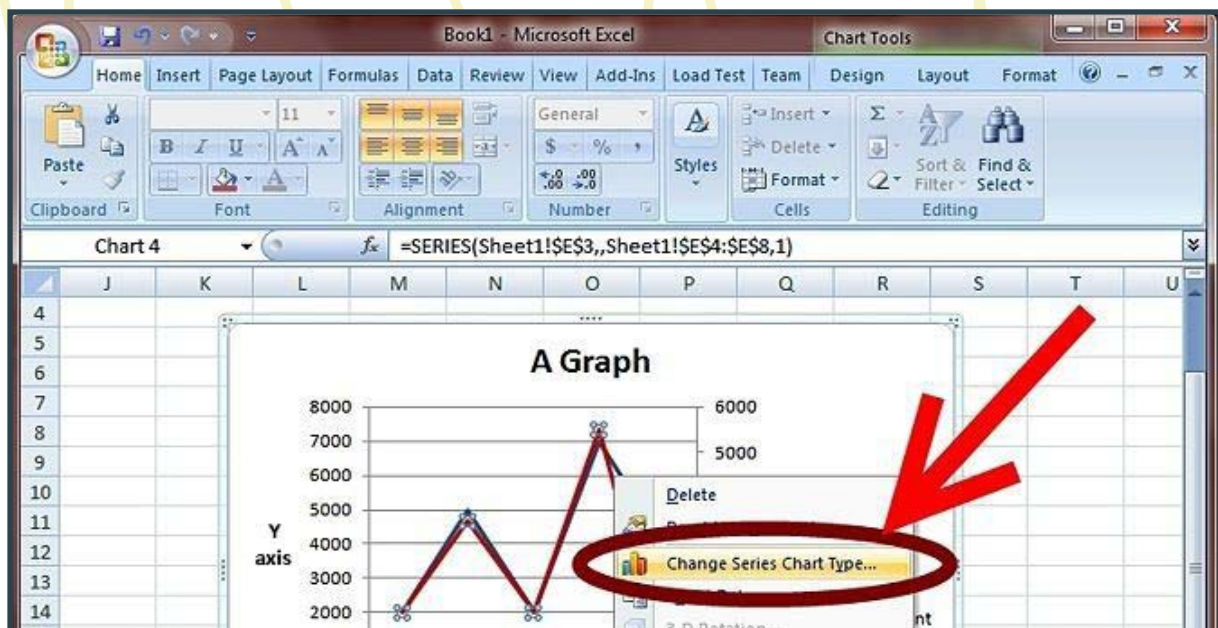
Book1 - Microsoft Excel

Chart Tools

Home Insert Page Layout Formulas Data Review View Add-Ins Load Test Team Design Layout Format

Paste

Clipboard

11

B I U A A

Font

Alignment

General

$ % ,

.00 .00

Number

Styles

Insert

Delete

Format

Cells

Sort & Filter

Find & Select

Editing

Chart 4

=SERIES(Sheet1!$E$3,,Sheet1!$E$4:$E$8,1)

| | J | K | L | M | N | O | P | Q | R | S | T | U |
|---|---|---|---|---|---|---|---|---|---|---|---|---|
| 4 | | | | | | | | | | | | |
| 5 | | | | | | | | | | | | |
| 6 | | | | | | | | | | | | |
| 7 | | | | | | | | | | | | |
| 8 | | | | | | | | | | | | |
| 9 | | | | | | | | | | | | |
| 10 | | | | | | | | | | | | |
| 11 | | | | | | | | | | | | |
| 12 | | | | | | | | | | | | |
| 13 | | | | | | | | | | | | |
| 14 | | | | | | | | | | | | |

A Graph

8000

7000

6000

5000

4000

3000

2000

Y axis

6000

5000

Delete

Change Series Chart Type...

nt

3-D Rotation...